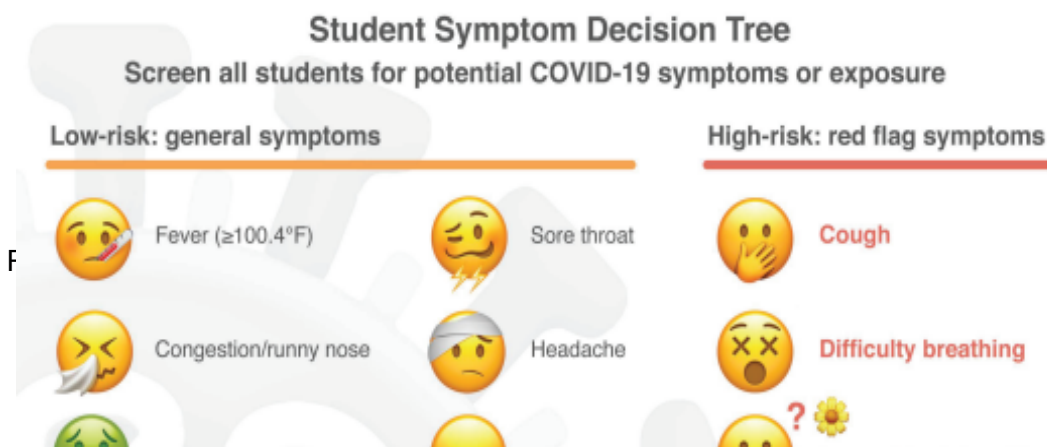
Student Symptom Decision Tree

Screen all students for potential COVID-19 symptoms or exposure

Low-risk: general symptoms

Fever (≥100.4°F)

Sore throat

Congestion/runny nose

Headache

High-risk: red flag symptoms

Cough

Difficulty breathing

F

?